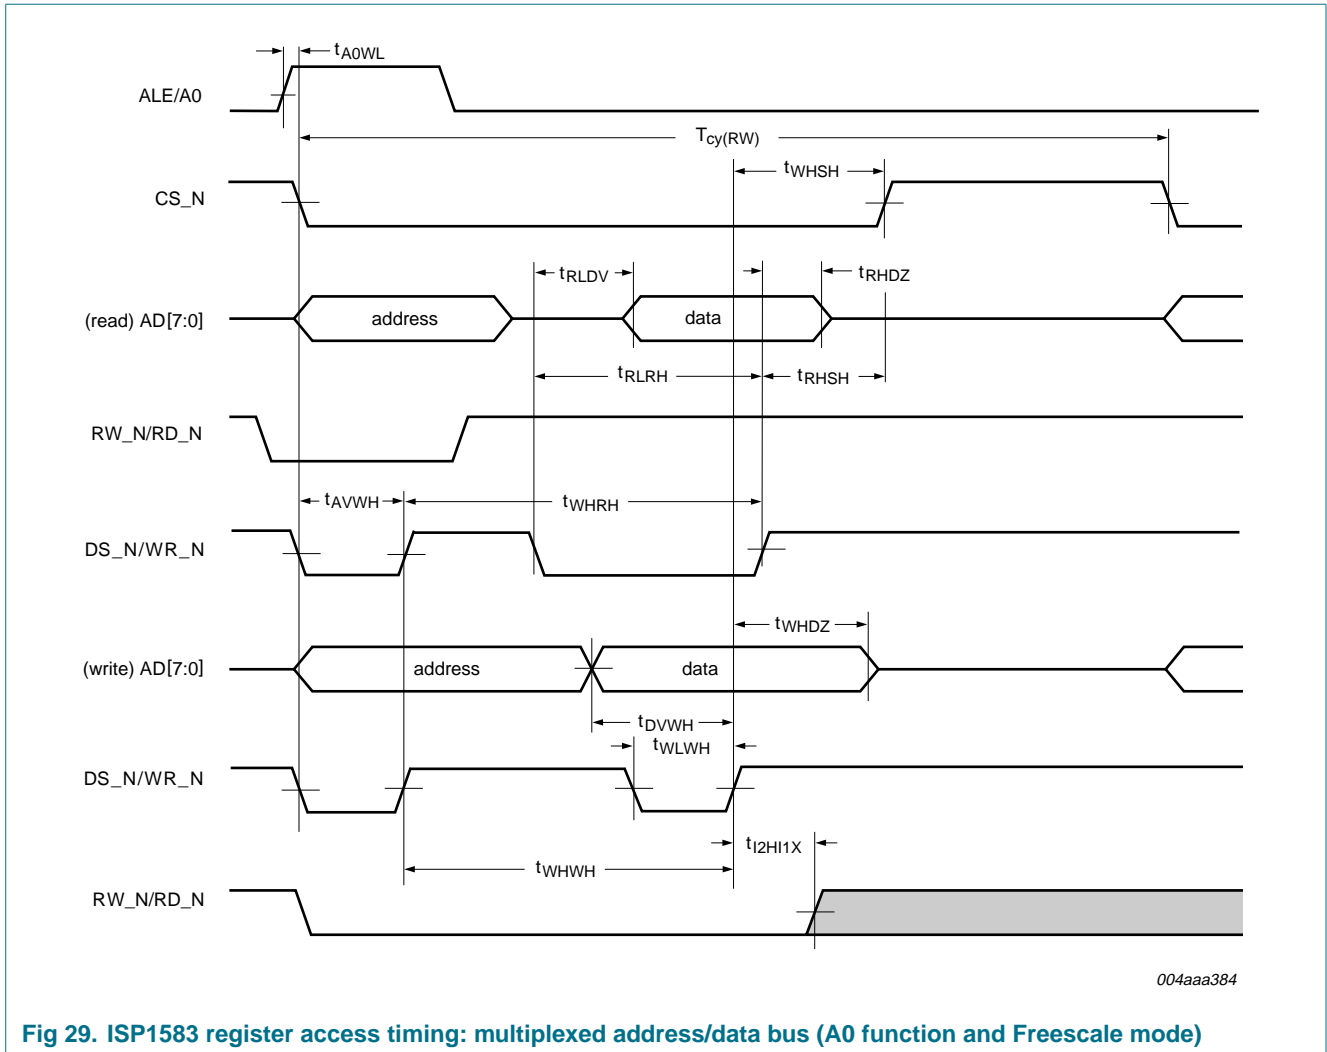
$t_{A0WL}$

ALE/A0

$T_{cy(RW)}$

$t_{WHSH}$

CS_N

$t_{RLDV}$

$t_{RHDZ}$

(read) AD[7:0]

address

data

$t_{RLRH}$

$t_{RHSH}$

RW_N/RD_N

$t_{AVWH}$

$t_{WHRH}$

DS_N/WR_N

$t_{WHDZ}$

(write) AD[7:0]

address

data

$t_{DVWH}$

$t_{WLWH}$

DS_N/WR_N

$t_{I2HI1X}$

$t_{WHWH}$

RW_N/RD_N

004aaa384

Fig 29. ISP1583 register access timing: multiplexed address/data bus (A0 function and Freescale mode)